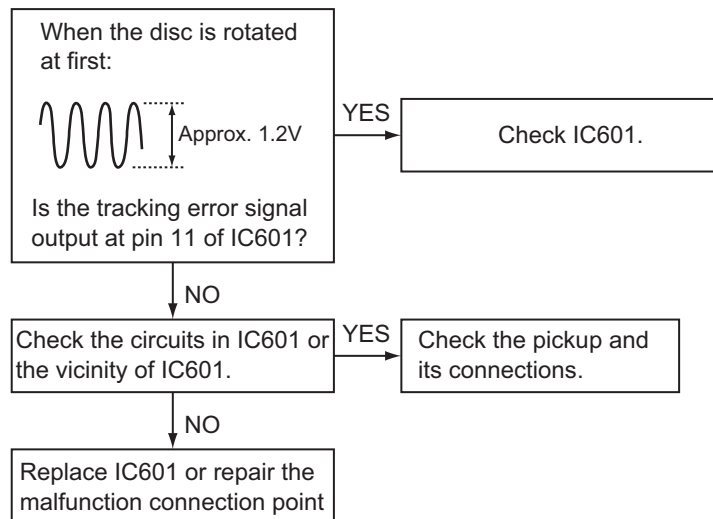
When the disc is rotated at first:

Approx. 1.2V

Is the tracking error signal output at pin 11 of IC601?

YES

Check IC601.

NO

Check the circuits in IC601 or the vicinity of IC601.

YES

Check the pickup and its connections.

NO

Replace IC601 or repair the malfunction connection point